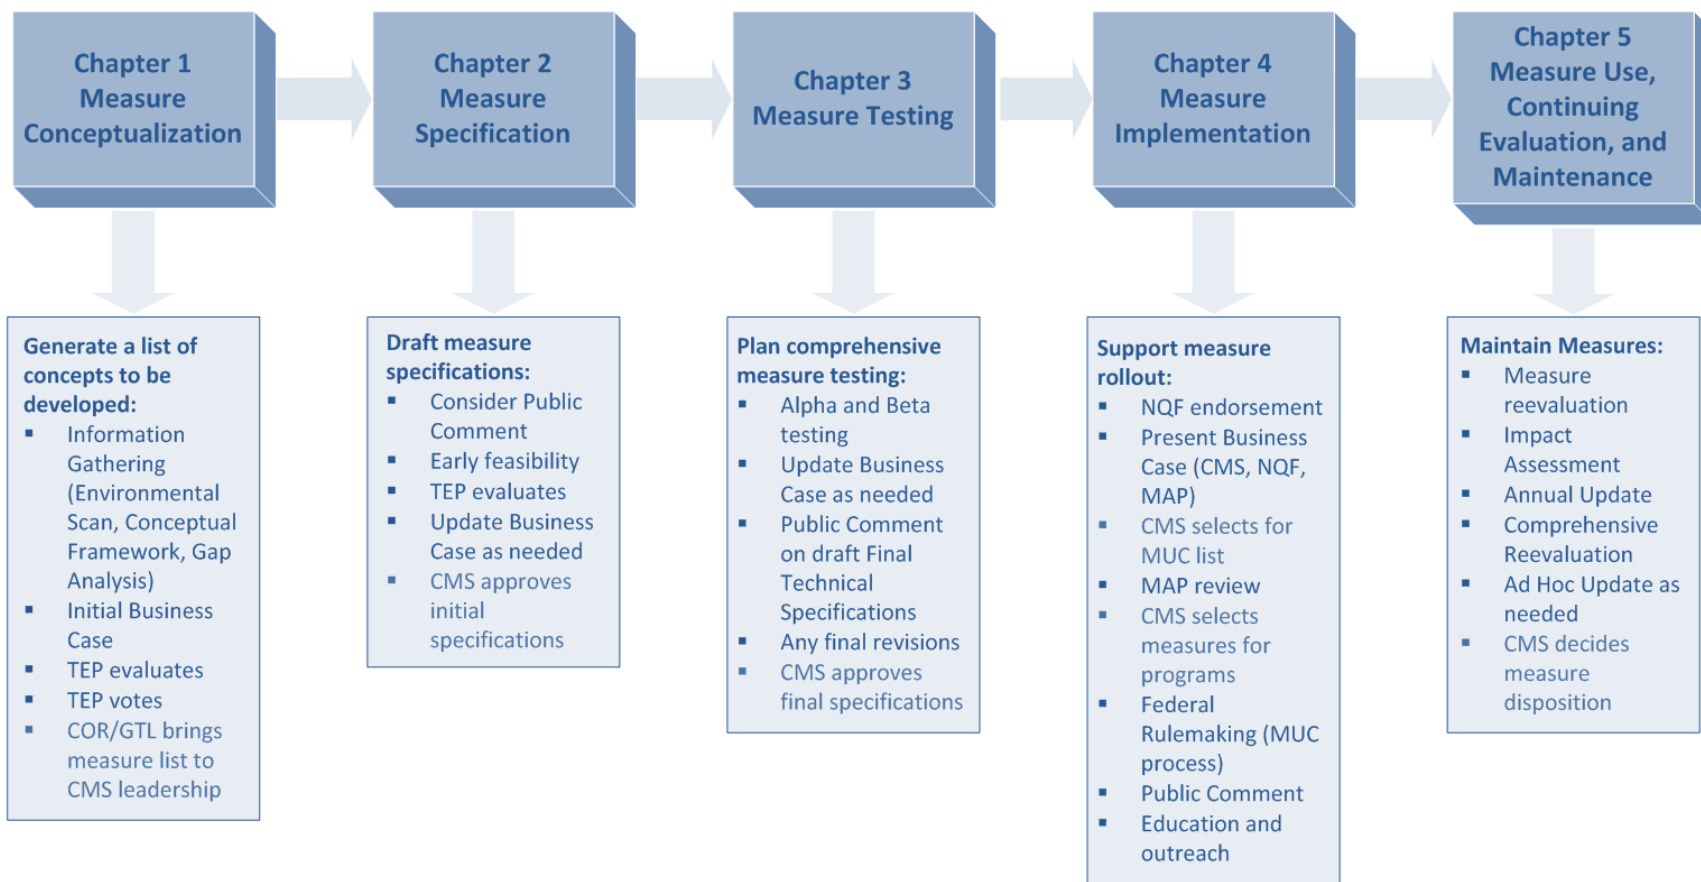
Chapter 1 Measure Conceptualization

Chapter 2 Measure Specification

Chapter 3 Measure Testing

Chapter 4 Measure Implementation

Chapter 5 Measure Use, Continuing Evaluation, and Maintenance

Generate a list of concepts to be developed:
- Information Gathering (Environmental Scan, Conceptual Framework, Gap Analysis)
- Initial Business Case
- TEP evaluates
- TEP votes
- COR/GTL brings measure list to CMS leadership

Draft measure specifications:
- Consider Public Comment
- Early feasibility
- TEP evaluates
- Update Business Case as needed
- CMS approves initial specifications

Plan comprehensive measure testing:
- Alpha and Beta testing
- Update Business Case as needed
- Public Comment on draft Final Technical Specifications
- Any final revisions
- CMS approves final specifications

Support measure rollout:
- NQF endorsement
- Present Business Case (CMS, NQF, MAP)
- CMS selects for MUC list
- MAP review
- CMS selects measures for programs
- Federal Rulemaking (MUC process)
- Public Comment
- Education and outreach

Maintain Measures:
- Measure reevaluation
- Impact Assessment
- Annual Update
- Comprehensive Reevaluation
- Ad Hoc Update as needed
- CMS decides measure disposition